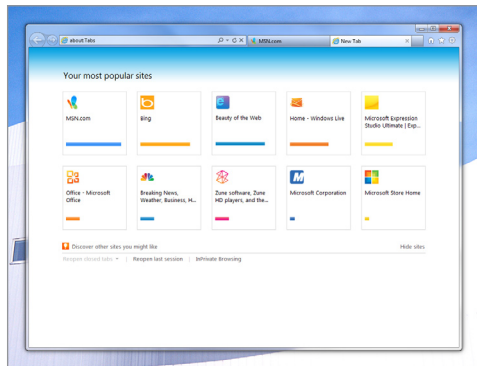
about:Tabs

MSN.com

New Tab

Your most popular sites

MSN.com

Bing

Beauty of the Web

Home - Windows Live

Microsoft Expression Studio Ultimate | Exp...

Office - Microsoft Office

Breaking News, Weather, Business, H...

Zune software, Zune HD players, and the...

Microsoft Corporation

Microsoft Store Home

Discover other sites you might like

Hide sites

Reopen closed tabs | Reopen last session | InPrivate Browsing